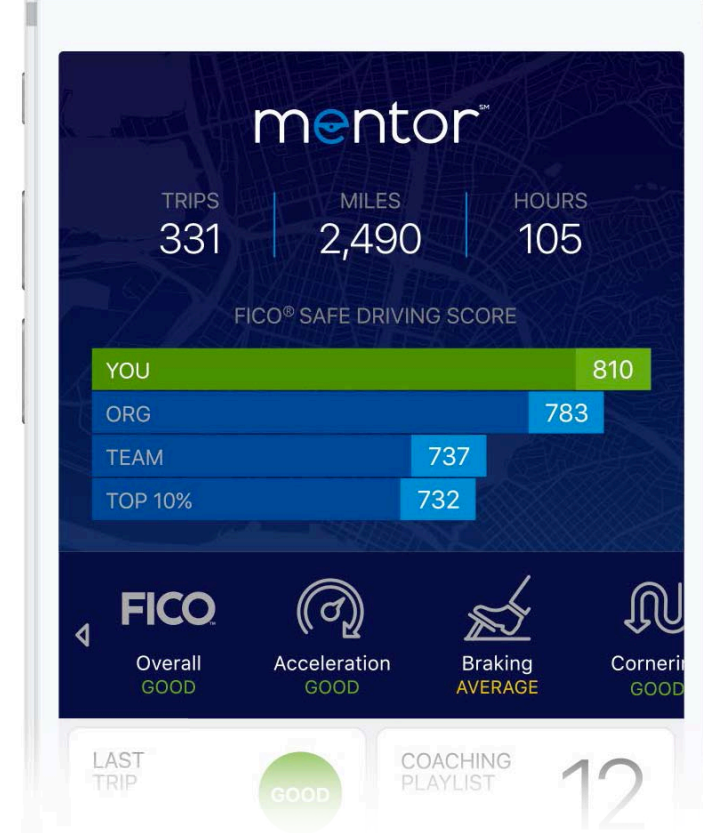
mentor℠

TRIPS
331

MILES
2,490

HOURS
105

FICO® SAFE DRIVING SCORE

YOU 810
ORG 783
TEAM 737
TOP 10% 732

FICO
Overall
GOOD

Acceleration
GOOD

Braking
AVERAGE

Corneri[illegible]
GOOD

LAST TRIP
GOOD

COACHING PLAYLIST
12